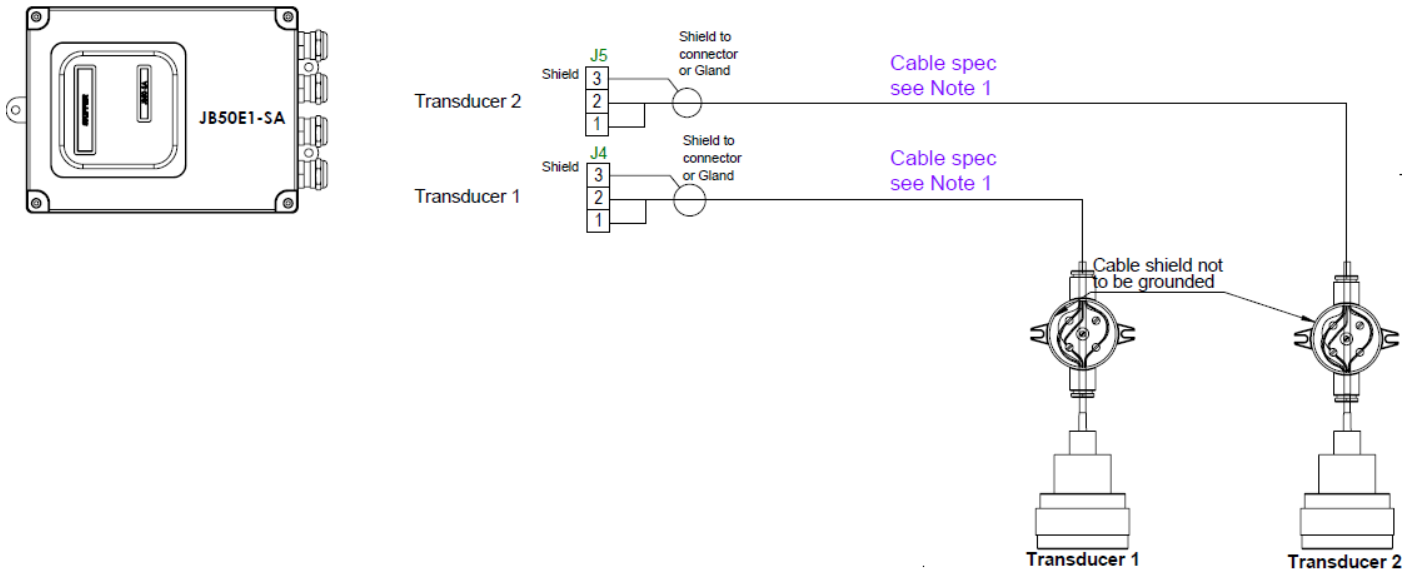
JB50E1-SA

Transducer 2

J5

Shield

3

2

1

Shield to connector or Gland

Cable spec see Note 1

Transducer 1

J4

Shield

3

2

1

Shield to connector or Gland

Cable spec see Note 1

Cable shield not to be grounded

Transducer 1

Transducer 2